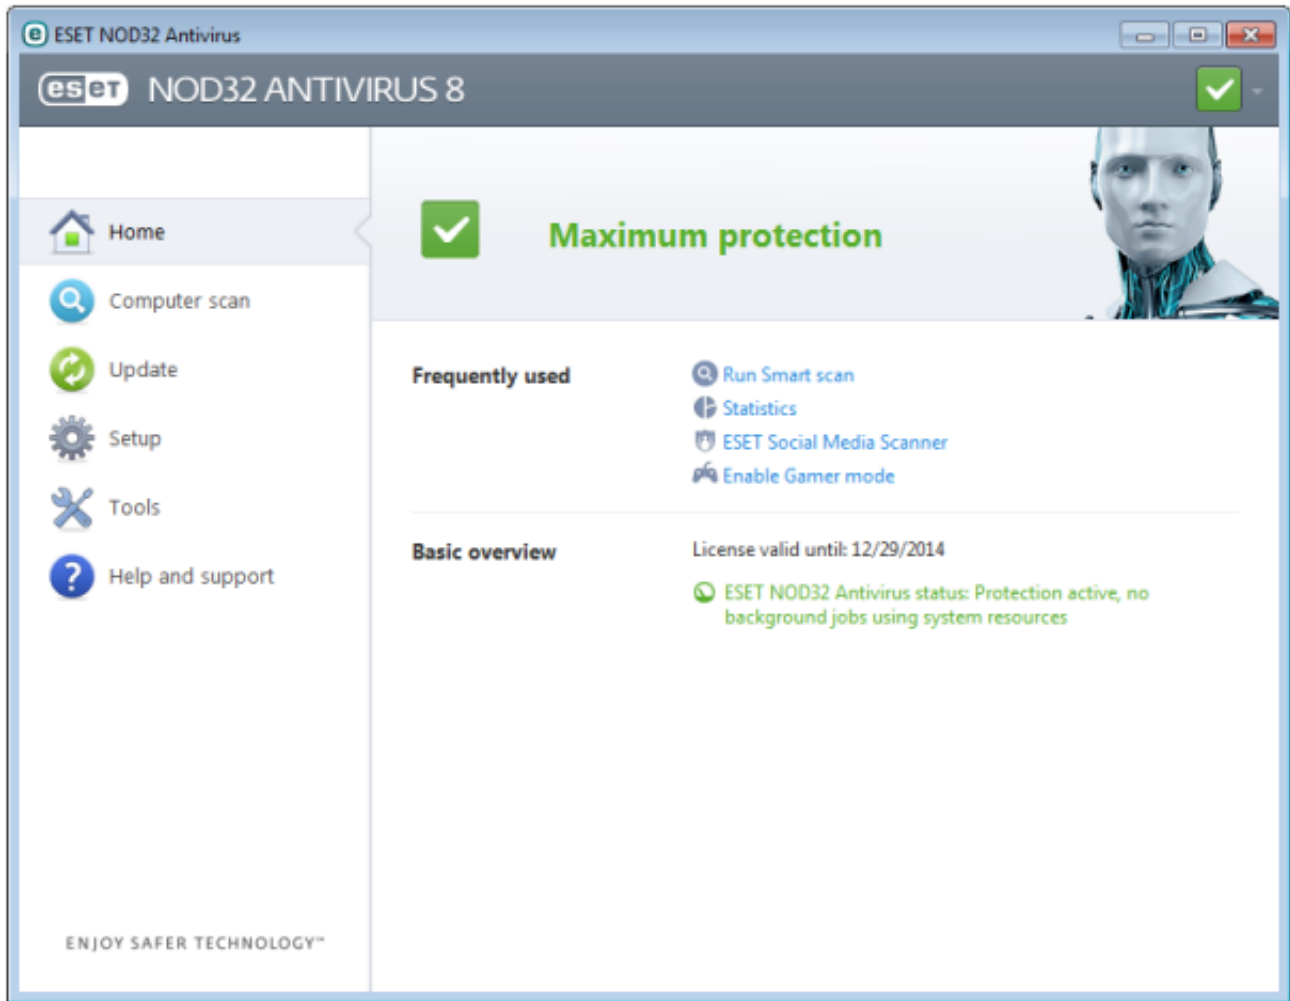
ESET NOD32 Antivirus

eset NOD32 ANTIVIRUS 8

Home
Computer scan
Update
Setup
Tools
Help and support

ENJOY SAFER TECHNOLOGY™

Maximum protection

Frequently used

Run Smart scan
Statistics
ESET Social Media Scanner
Enable Gamer mode

Basic overview

License valid until: 12/29/2014

ESET NOD32 Antivirus status: Protection active, no background jobs using system resources